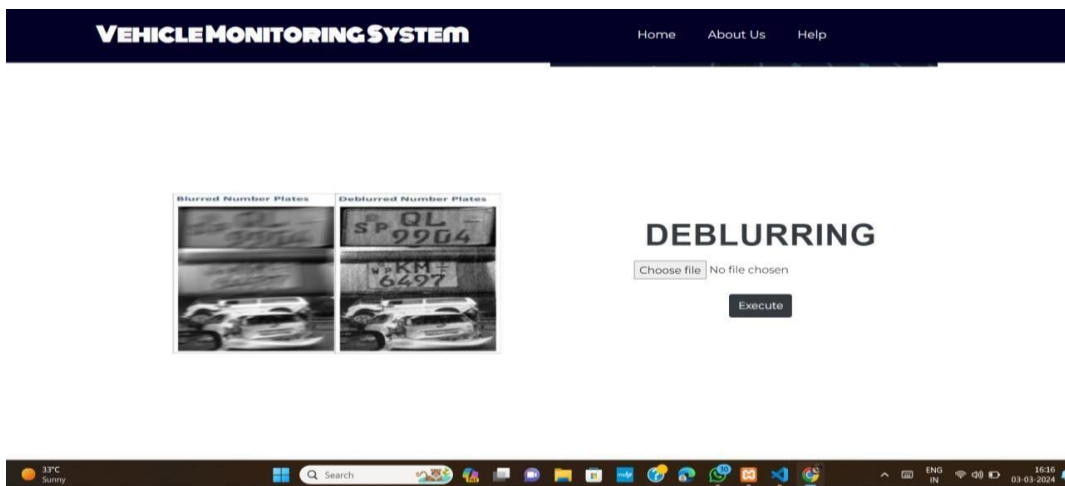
VEHICLE MONITORING SYSTEM

Home About Us Help

Blurred Number Plates

Deblurred Number Plates

SP QL 9904

WP KM 6497

DEBLURRING

Choose file No file chosen

Execute

33°C Sunny

Search

ENG IN

16:16 03-03-2024